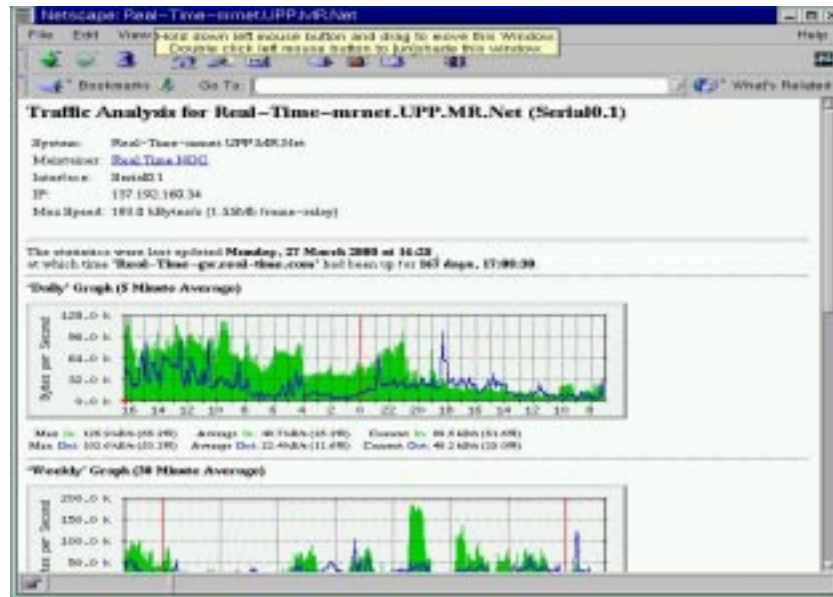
Netscape: Real-Time-mrnet.UPP.MR.Net

File Edit View Hold down left mouse button and drag to move this Window. Double click left mouse button to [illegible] this window. Help

Bookmarks Go To: What's Related

Traffic Analysis for Real-Time-mrnet.UPP.MR.Net (Serial0.1)

System: Real-Time-mrnet.UPP.MR.Net
Maintainer: Real Time NOC
Interface: Serial0.1
IP: 137.192.160.34
Max Speed: 193.0 kBytes/s (1.55Mb frame-relay)

The statistics were last updated Monday, 27 March 2000 at 16:23, at which time 'Real-Time-gw.real-time.com' had been up for 167 days, 17:00:30.

'Daily' Graph (5 Minute Average)

120.0 k
96.0 k
64.0 k
32.0 k
0.0 k

Bytes per Second

16 14 12 10 8 6 4 2 0 22 20 18 16 14 12 10 8

Max In: 120.5 kB/s (65.2%) Average In: 36.7 kB/s (19.0%) Current In: 30.6 kB/s (15.8%)
Max Out: 102.4 kB/s (53.2%) Average Out: 22.4 kB/s (11.6%) Current Out: 40.2 kB/s (20.8%)

'Weekly' Graph (30 Minute Average)

200.0 k
150.0 k
100.0 k
50.0 k

Bytes per Second